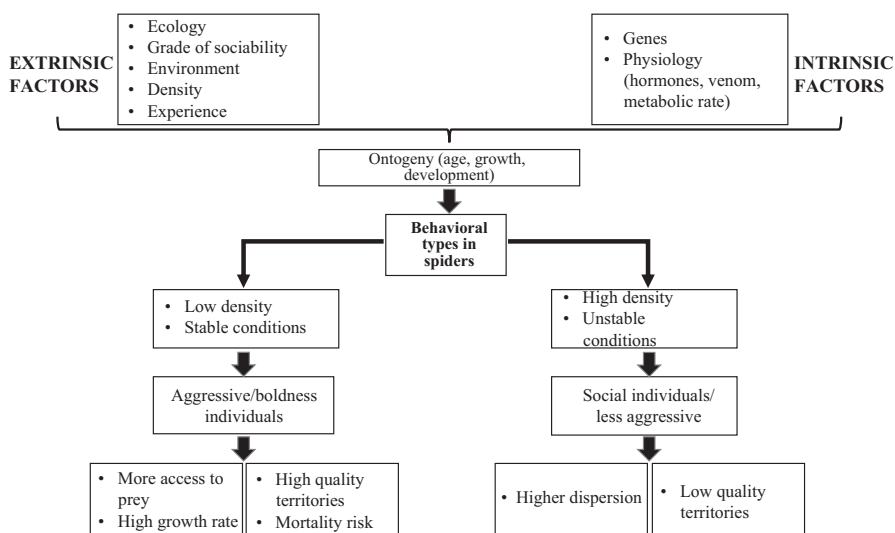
EXTRINSIC FACTORS

• Ecology
• Grade of sociability
• Environment
• Density
• Experience

• Genes
• Physiology (hormones, venom, metabolic rate)

INTRINSIC FACTORS

Ontogeny (age, growth, development)

Behavioral types in spiders

• Low density
• Stable conditions

Aggressive/boldness individuals

• More access to prey
• High growth rate

• High quality territories
• Mortality risk

• High density
• Unstable conditions

Social individuals/ less aggressive

• Higher dispersion

• Low quality territories